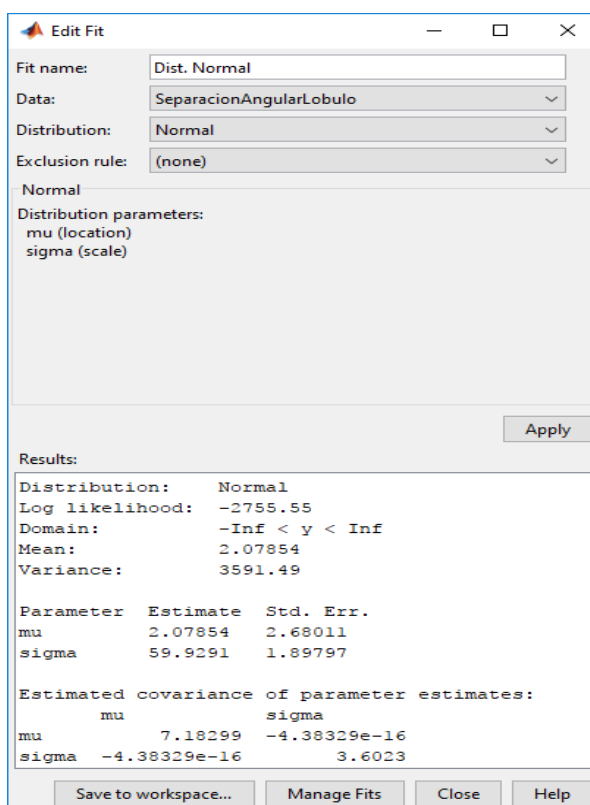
Edit Fit

Fit name: Dist. Normal
Data: SeparacionAngularLobulo
Distribution: Normal
Exclusion rule: (none)

Normal
Distribution parameters:
mu (location)
sigma (scale)

Apply

Results:

Distribution: Normal
Log likelihood: -2755.55
Domain: -Inf < y < Inf
Mean: 2.07854
Variance: 3591.49

| Parameter | Estimate | Std. Err. |
|---|---|---|
| mu | 2.07854 | 2.68011 |
| sigma | 59.9291 | 1.89797 |

Estimated covariance of parameter estimates:

| | mu | sigma |
|---|---|---|
| mu | 7.18299 | -4.38329e-16 |
| sigma | -4.38329e-16 | 3.6023 |

Save to workspace... Manage Fits Close Help